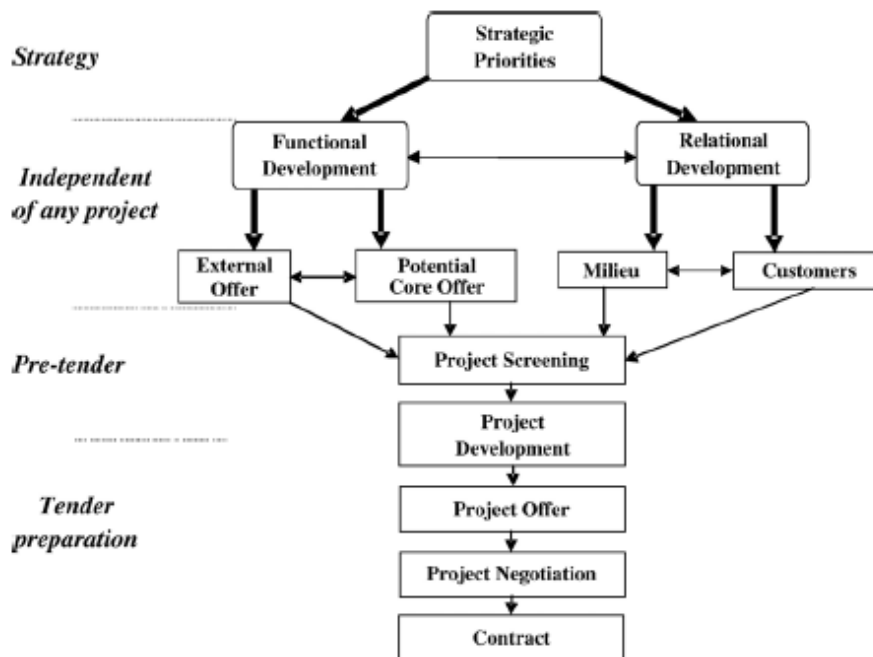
Strategy

Strategic Priorities

Independent of any project

Functional Development

Relational Development

External Offer

Potential Core Offer

Milieu

Customers

Pre-tender

Project Screening

Project Development

Tender preparation

Project Offer

Project Negotiation

Contract